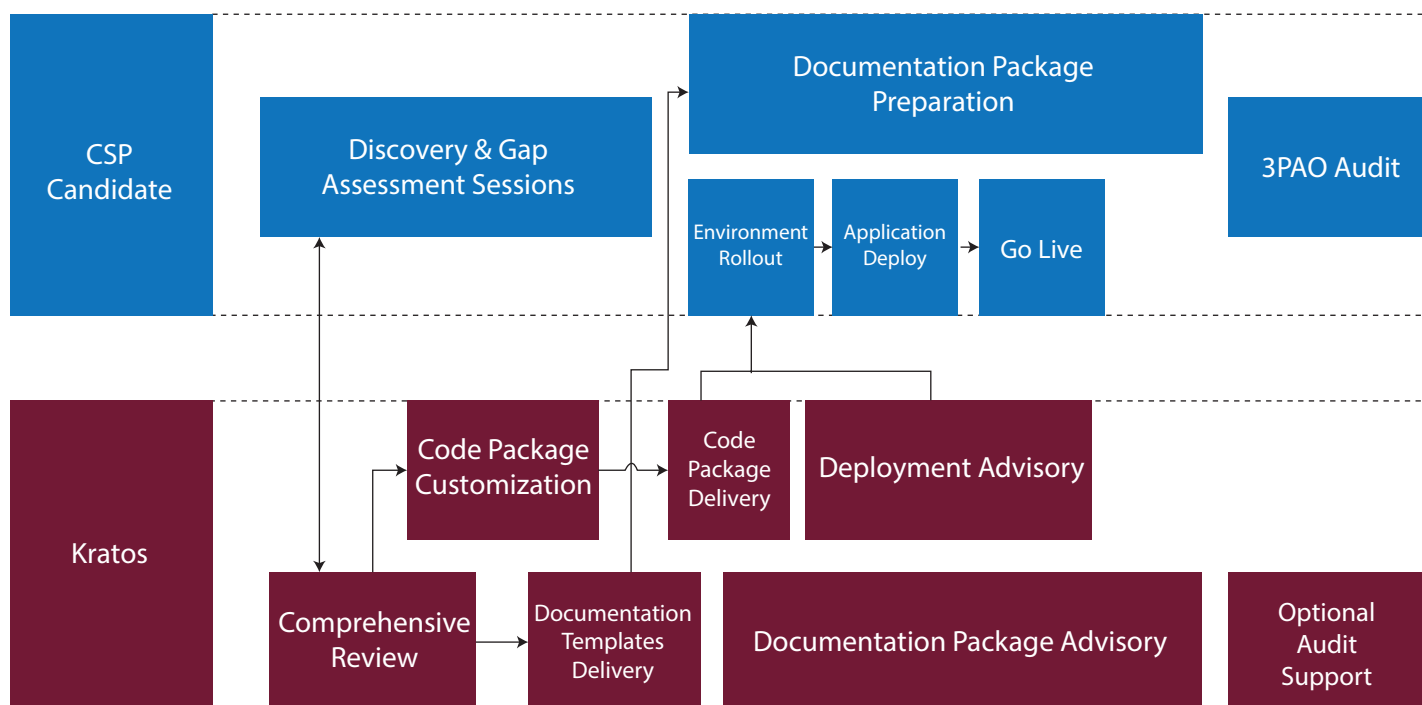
CSP Candidate

Discovery & Gap Assessment Sessions

Documentation Package Preparation

3PAO Audit

Environment Rollout

Application Deploy

Go Live

Kratos

Code Package Customization

Code Package Delivery

Deployment Advisory

Comprehensive Review

Documentation Templates Delivery

Documentation Package Advisory

Optional Audit Support